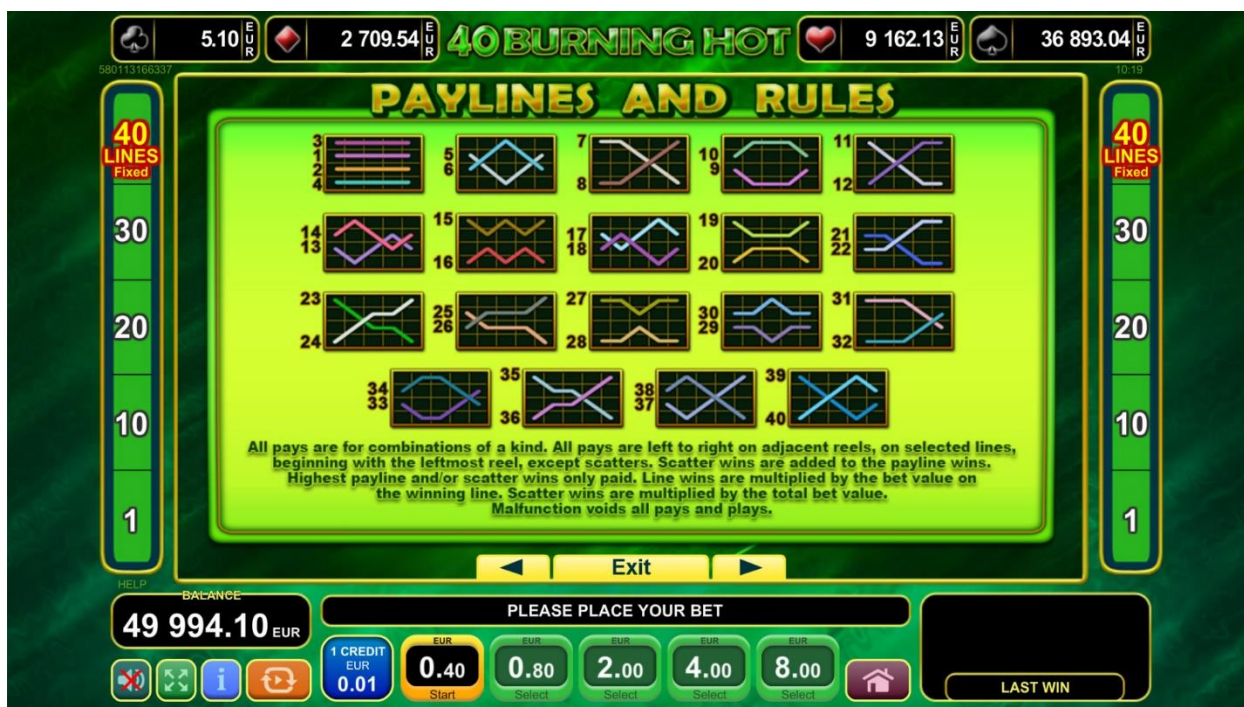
5.10 EUR
2 709.54 EUR
40 BURNING HOT
9 162.13 EUR
36 893.04 EUR
580113166337
10:19

PAYLINES AND RULES

40 LINES Fixed
30
20
10
1

40 LINES Fixed
30
20
10
1

3 1 2 4
5 6
7 8
10 9
11 12
14 13
15 16
17 18
19 20
21 22
23 24
25 26
27 28
30 29
31 32
34 33
35 36
38 37
39 40

All pays are for combinations of a kind. All pays are left to right on adjacent reels, on selected lines, beginning with the leftmost reel, except scatters. Scatter wins are added to the payline wins. Highest payline and/or scatter wins only paid. Line wins are multiplied by the bet value on the winning line. Scatter wins are multiplied by the total bet value. Malfunction voids all pays and plays.

◄ Exit ►

HELP
BALANCE
49 994.10 EUR
PLEASE PLACE YOUR BET
1 CREDIT EUR 0.01
EUR 0.40 Start
EUR 0.80 Select
EUR 2.00 Select
EUR 4.00 Select
EUR 8.00 Select
LAST WIN